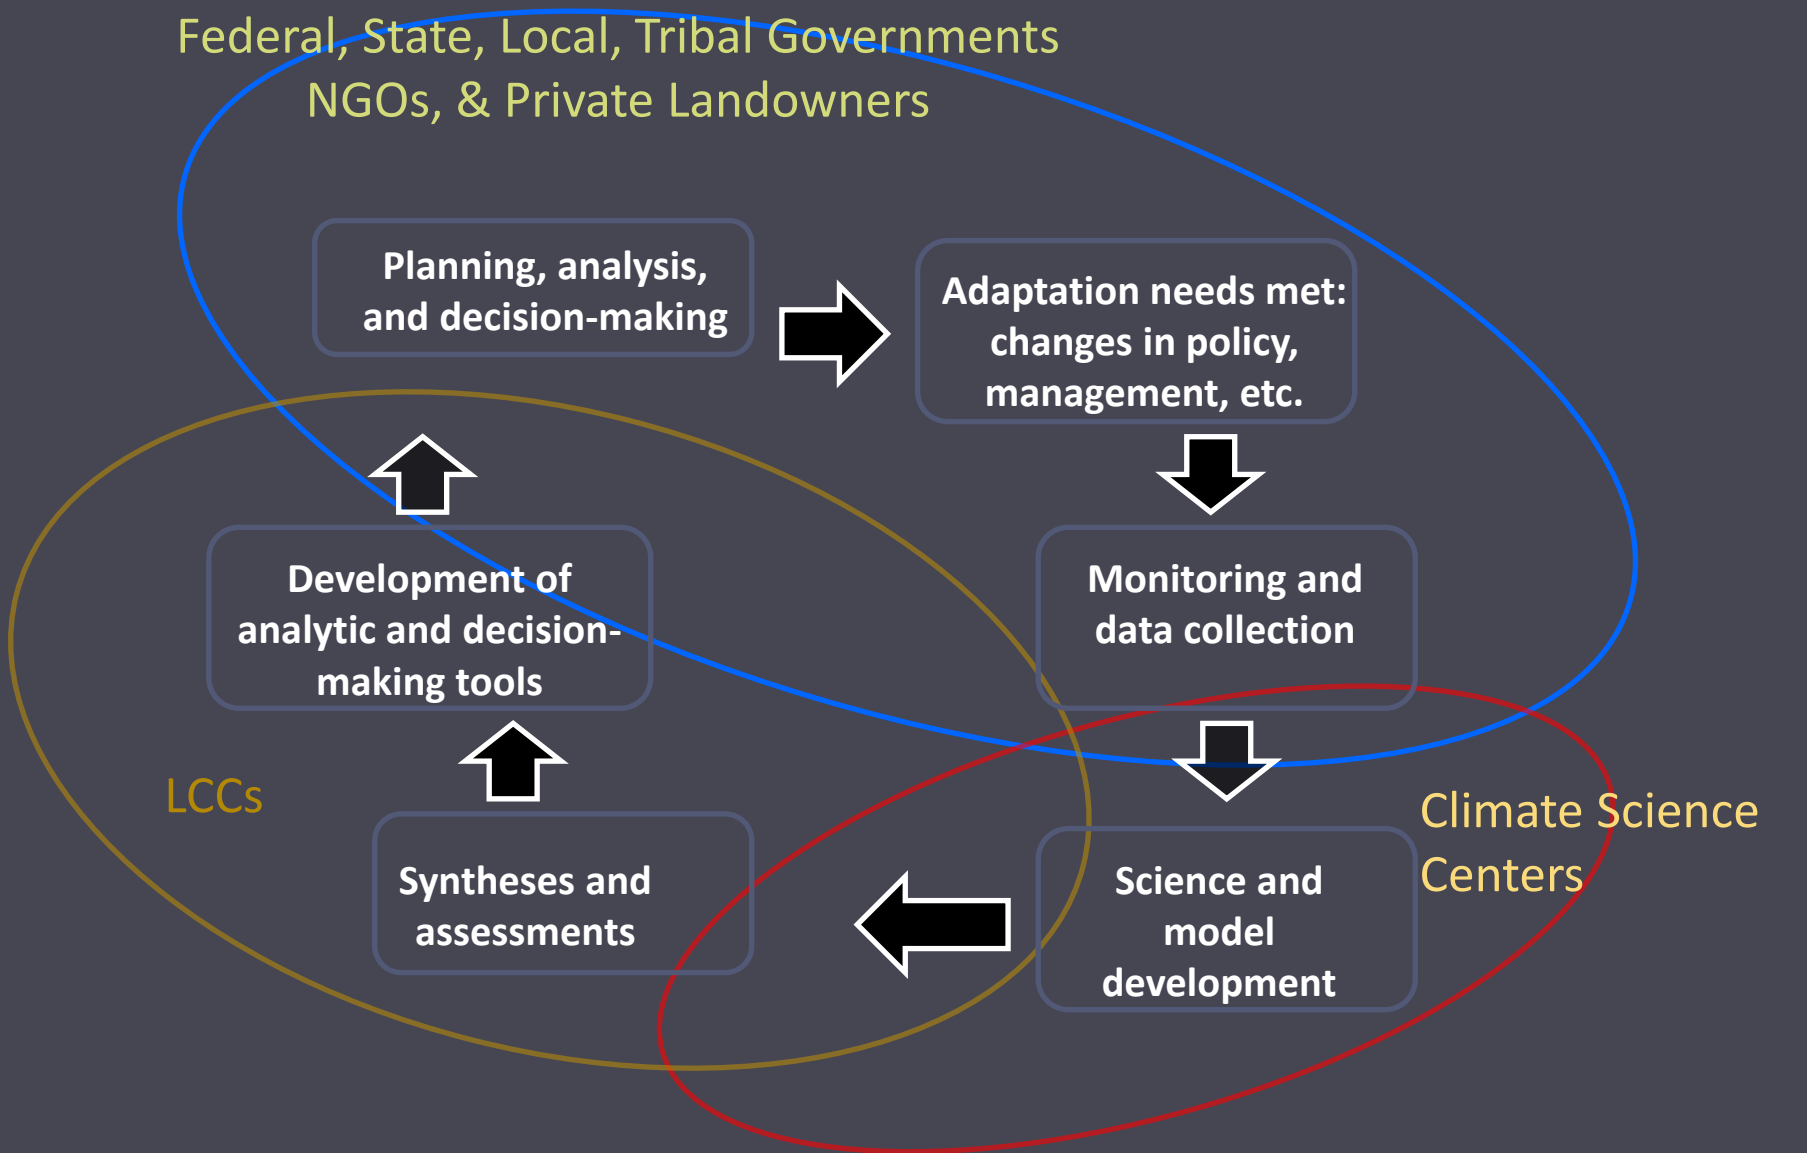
Federal, State, Local, Tribal Governments
NGOs, & Private Landowners

Planning, analysis, and decision-making

Adaptation needs met: changes in policy, management, etc.

Development of analytic and decision-making tools

Monitoring and data collection

LCCs

Syntheses and assessments

Science and model development

Climate Science Centers